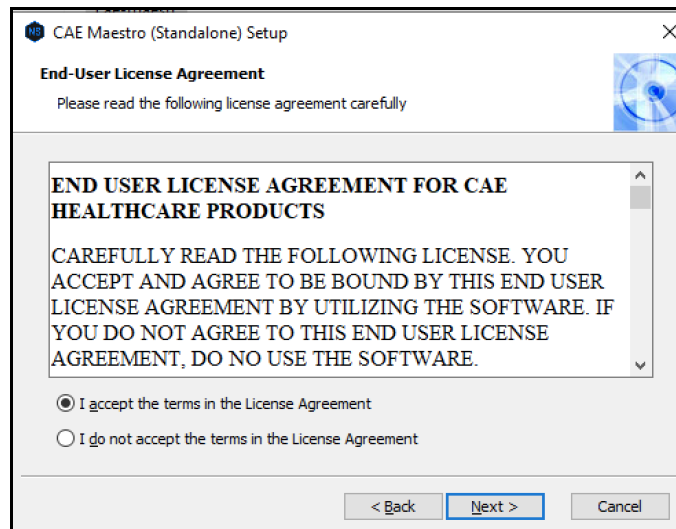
CAE Maestro (Standalone) Setup

End-User License Agreement

Please read the following license agreement carefully

END USER LICENSE AGREEMENT FOR CAE HEALTHCARE PRODUCTS

CAREFULLY READ THE FOLLOWING LICENSE. YOU ACCEPT AND AGREE TO BE BOUND BY THIS END USER LICENSE AGREEMENT BY UTILIZING THE SOFTWARE. IF YOU DO NOT AGREE TO THIS END USER LICENSE AGREEMENT, DO NO USE THE SOFTWARE.

I accept the terms in the License Agreement

I do not accept the terms in the License Agreement

< Back Next > Cancel